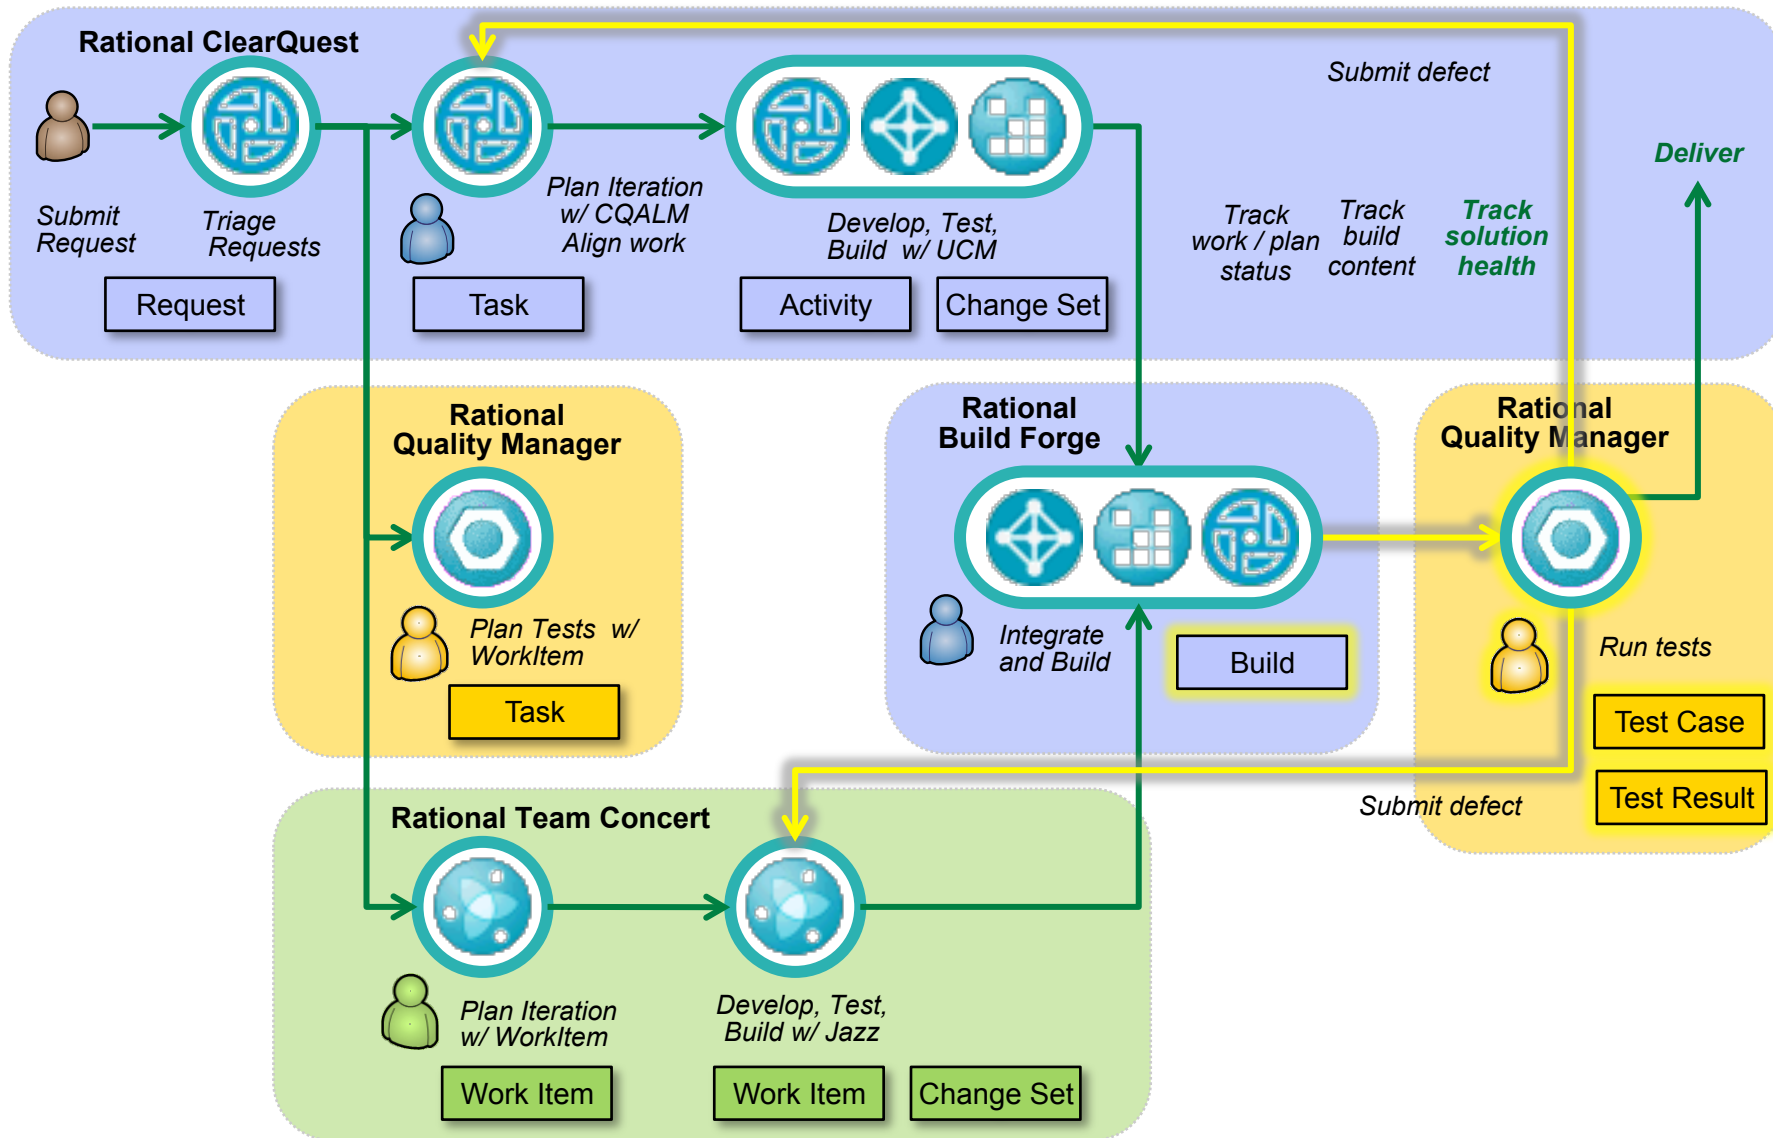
Rational ClearQuest

Submit defect

Deliver

Submit Request

Triage Requests

Plan Iteration w/ CQALM Align work

Develop, Test, Build w/ UCM

Track work / plan status

Track build content

Track solution health

Request

Task

Activity

Change Set

Rational Quality Manager

Plan Tests w/ WorkItem

Task

Rational Build Forge

Integrate and Build

Build

Rational Quality Manager

Run tests

Test Case

Test Result

Submit defect

Rational Team Concert

Plan Iteration w/ WorkItem

Develop, Test, Build w/ Jazz

Work Item

Work Item

Change Set